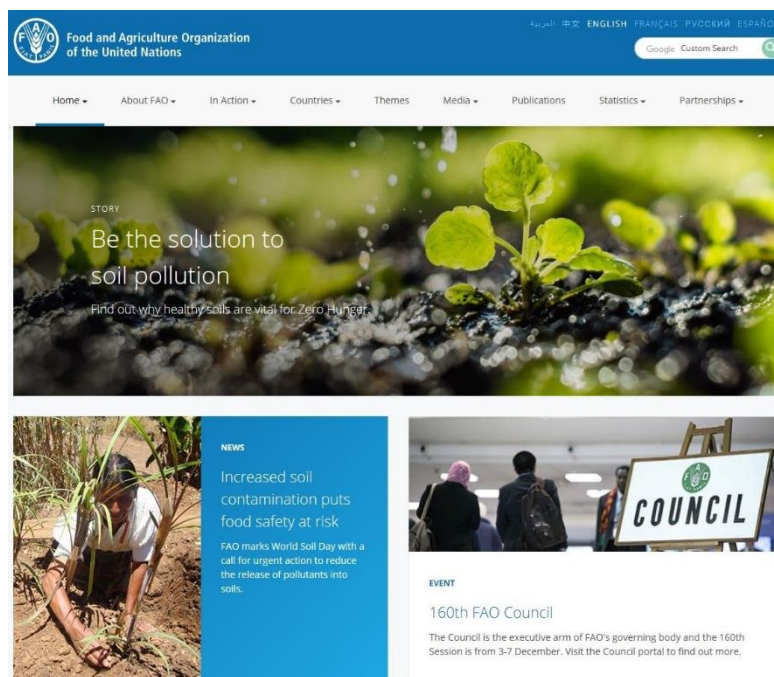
Food and Agriculture Organization of the United Nations

العربية 中文 ENGLISH FRANÇAIS РУССКИЙ ESPAÑO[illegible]

Google Custom Search

Home ▾ About FAO ▾ In Action ▾ Countries ▾ Themes Media ▾ Publications Statistics ▾ Partnerships ▾

STORY

Be the solution to soil pollution

Find out why healthy soils are vital for Zero Hunger

NEWS

Increased soil contamination puts food safety at risk

FAO marks World Soil Day with a call for urgent action to reduce the release of pollutants into soils.

COUNCIL

EVENT

160th FAO Council

The Council is the executive arm of FAO's governing body and the 160th Session is from 3-7 December. Visit the Council portal to find out more.